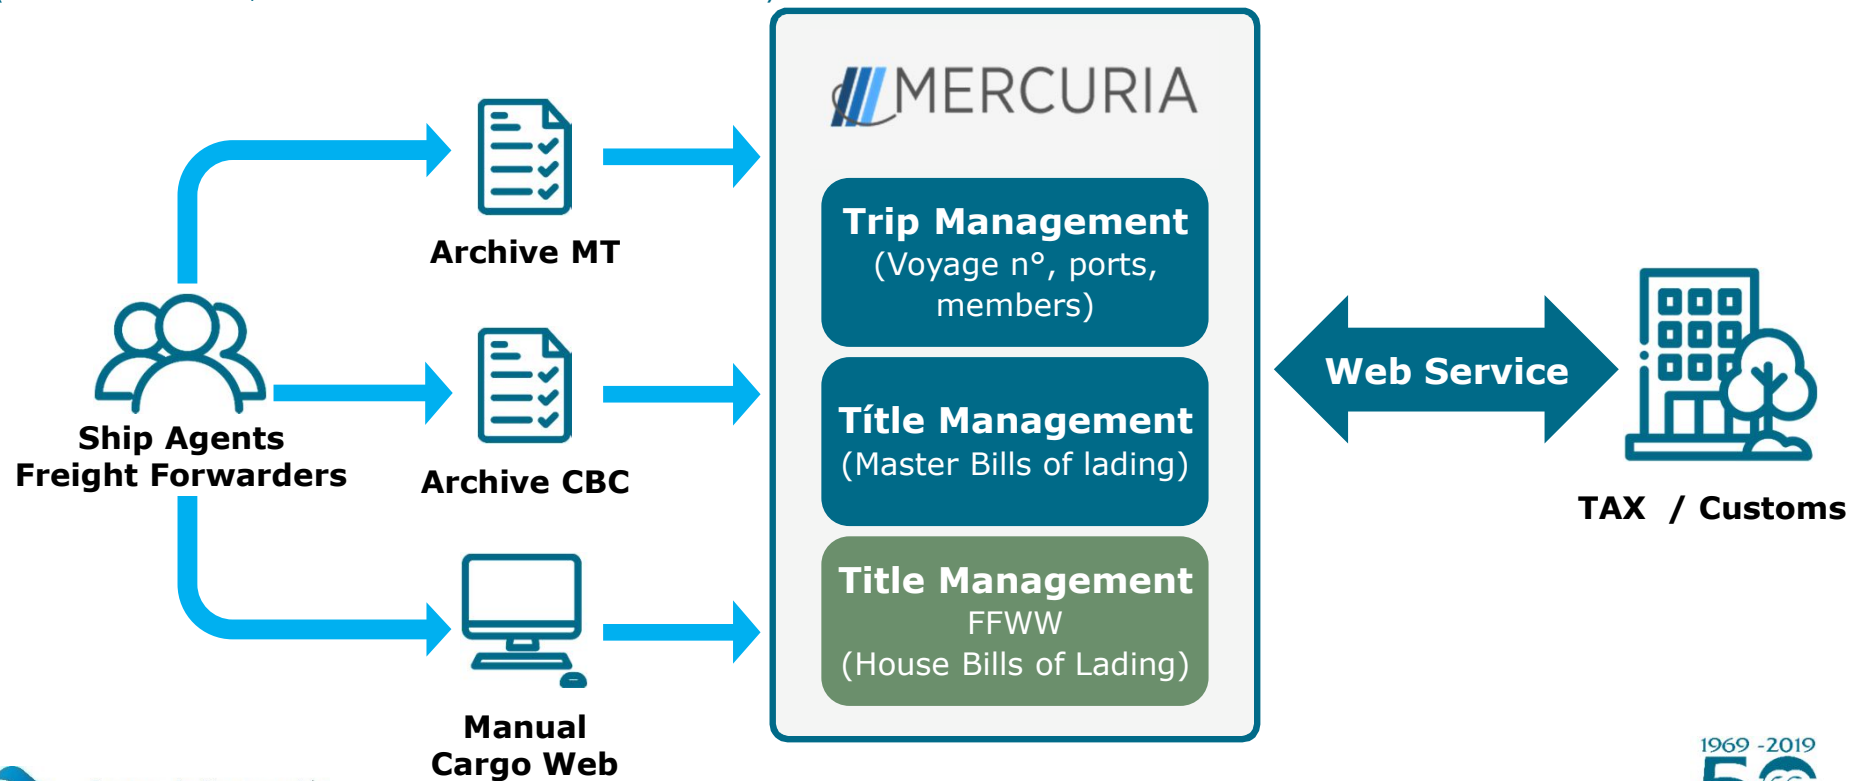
MERCURIA

Archive MT

Ship Agents
Freight Forwarders

Archive CBC

Manual
Cargo Web

Trip Management
(Voyage n°, ports, members)

Títle Management
(Master Bills of lading)

Title Management
FFWW
(House Bills of Lading)

Web Service

TAX / Customs

1969 -2019